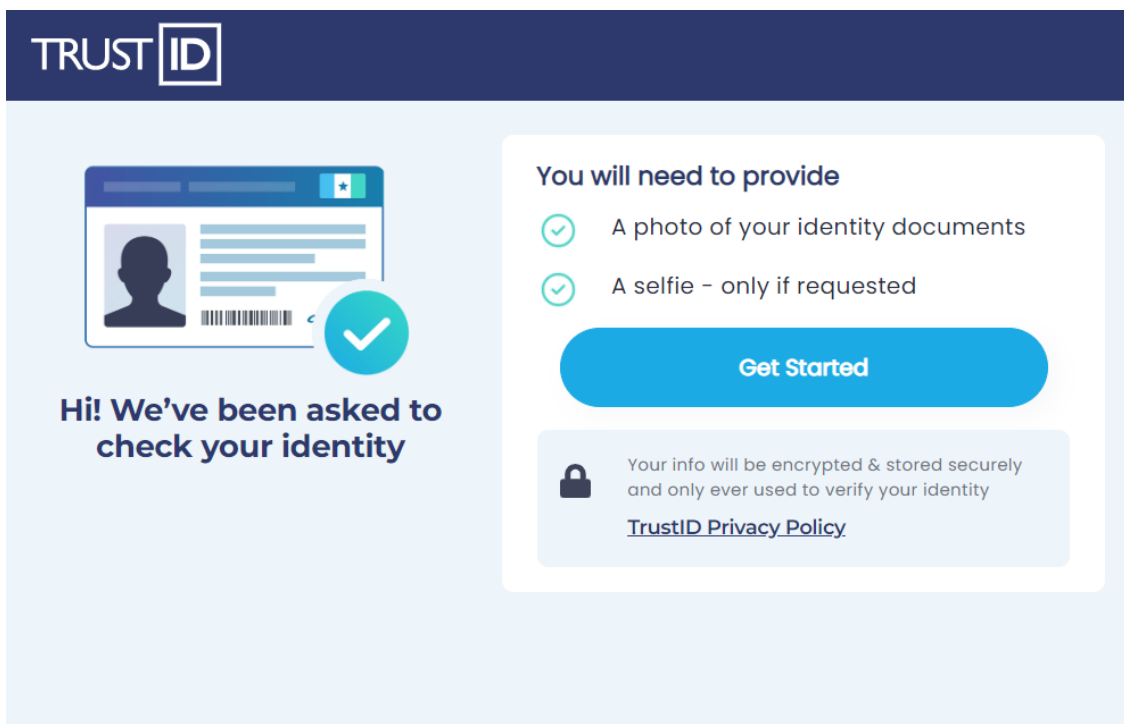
TRUST ID

Hi! We've been asked to check your identity

You will need to provide

A photo of your identity documents

A selfie - only if requested

Get Started

Your info will be encrypted & stored securely and only ever used to verify your identity

TrustID Privacy Policy